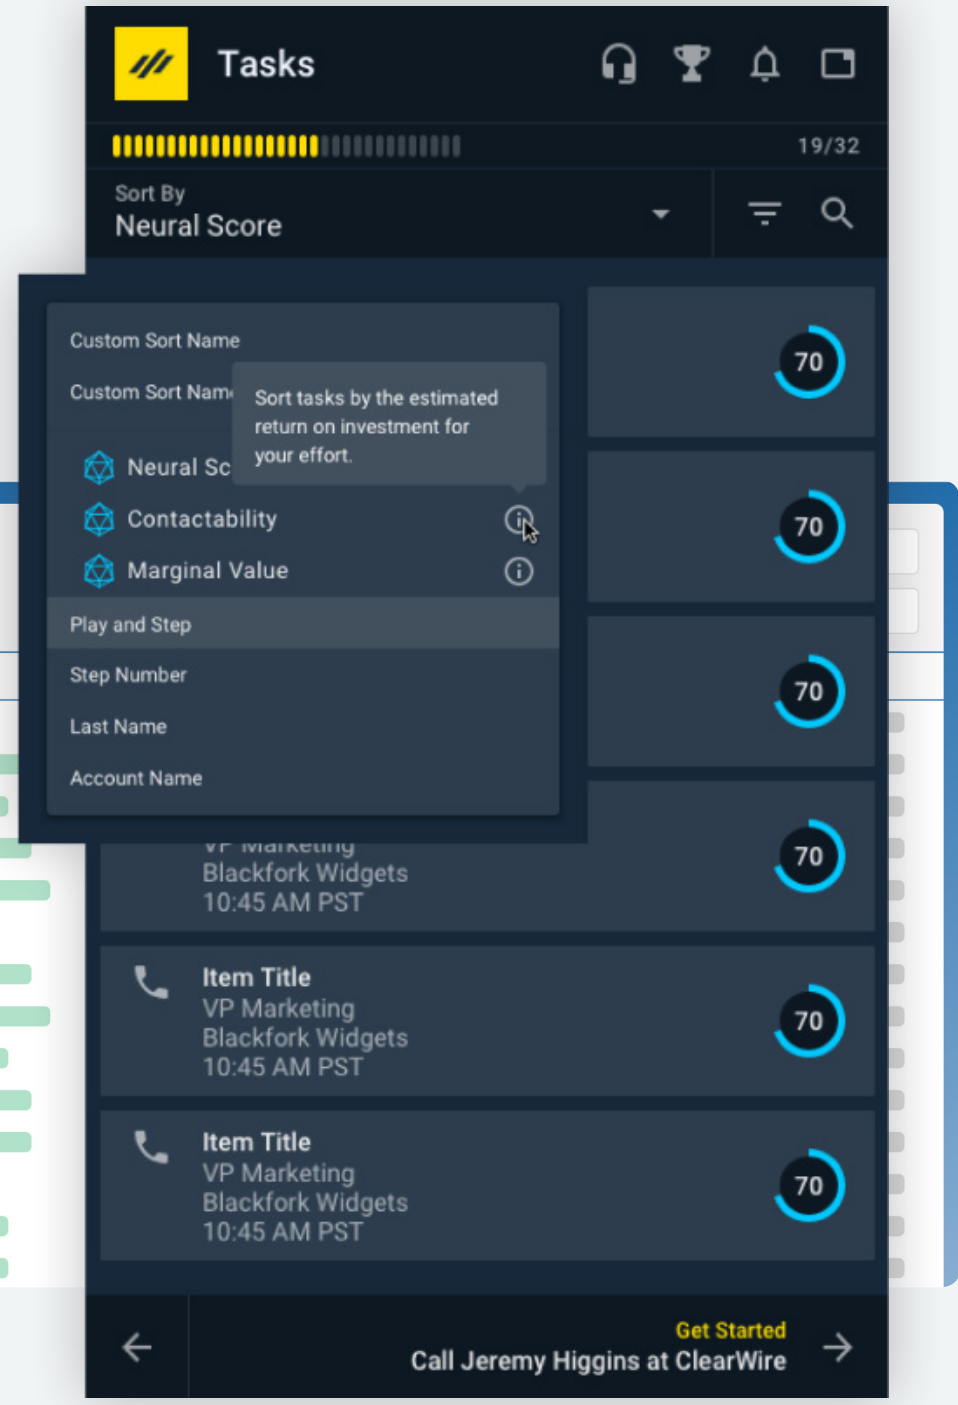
Tasks

19/32

Sort By
Neural Score

Custom Sort Name
Custom Sort Nam
Sort tasks by the estimated return on investment for your effort.
Neural Sc
Contactability
Marginal Value
Play and Step
Step Number
Last Name
Account Name

70

70

70

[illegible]
Blackfork Widgets
10:45 AM PST
70

Item Title
VP Marketing
Blackfork Widgets
10:45 AM PST
70

Item Title
VP Marketing
Blackfork Widgets
10:45 AM PST
70

Get Started
Call Jeremy Higgins at ClearWire